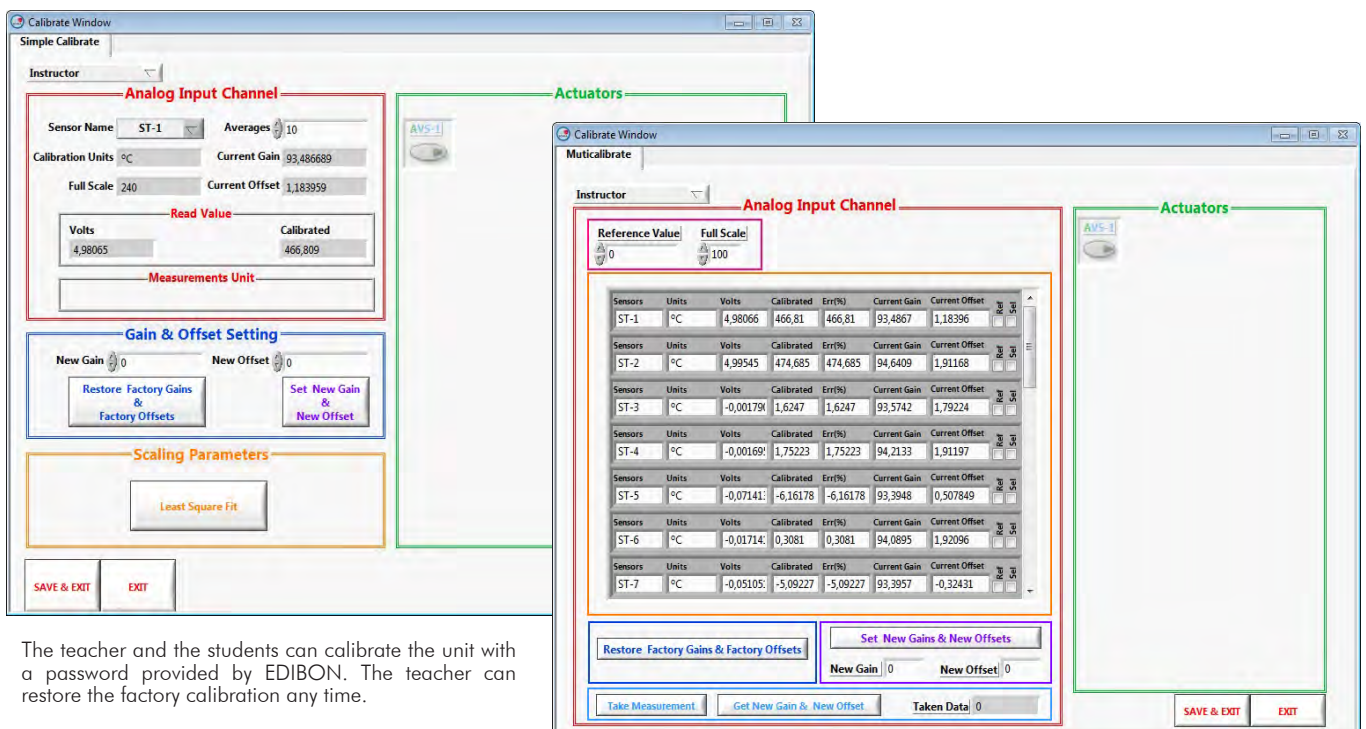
Calibrate Window

Simple Calibrate

Instructor

Analog Input Channel

Sensor Name ST-1

Averages 10

Calibration Units °C

Current Gain 93,486689

Full Scale 240

Current Offset 1,183959

Read Value

Volts 4,98065

Calibrated 466,809

Measurements Unit

Gain & Offset Setting

New Gain 0

New Offset 0

Restore Factory Gains & Factory Offsets

Set New Gain & New Offset

Scaling Parameters

Least Square Fit

SAVE & EXIT

EXIT

Actuators

AVS-1

The teacher and the students can calibrate the unit with a password provided by EDIBON. The teacher can restore the factory calibration any time.

Calibrate Window

Muticalibrate

Instructor

Analog Input Channel

Reference Value 0

Full Scale 100

| Sensors | Units | Volts | Calibrated | Err(%) | Current Gain | Current Offset | Ref | Sel |
|---|---|---|---|---|---|---|---|---|
| ST-1 | °C | 4,98066 | 466,81 | 466,81 | 93,4867 | 1,18396 | | |
| ST-2 | °C | 4,99545 | 474,685 | 474,685 | 94,6409 | 1,91168 | | |
| ST-3 | °C | -0,00179( | 1,6247 | 1,6247 | 93,5742 | 1,79224 | | |
| ST-4 | °C | -0,00169! | 1,75223 | 1,75223 | 94,2133 | 1,91197 | | |
| ST-5 | °C | -0,07141: | -6,16178 | -6,16178 | 93,3948 | 0,507849 | | |
| ST-6 | °C | -0,01714: | 0,3081 | 0,3081 | 94,0895 | 1,92096 | | |
| ST-7 | °C | -0,05105: | -5,09227 | -5,09227 | 93,3957 | -0,32431 | | |

Restore Factory Gains & Factory Offsets

Set New Gains & New Offsets

New Gain 0

New Offset 0

Take Measurement

Get New Gain & New Offset

Taken Data 0

Actuators

AVS-1

SAVE & EXIT

EXIT